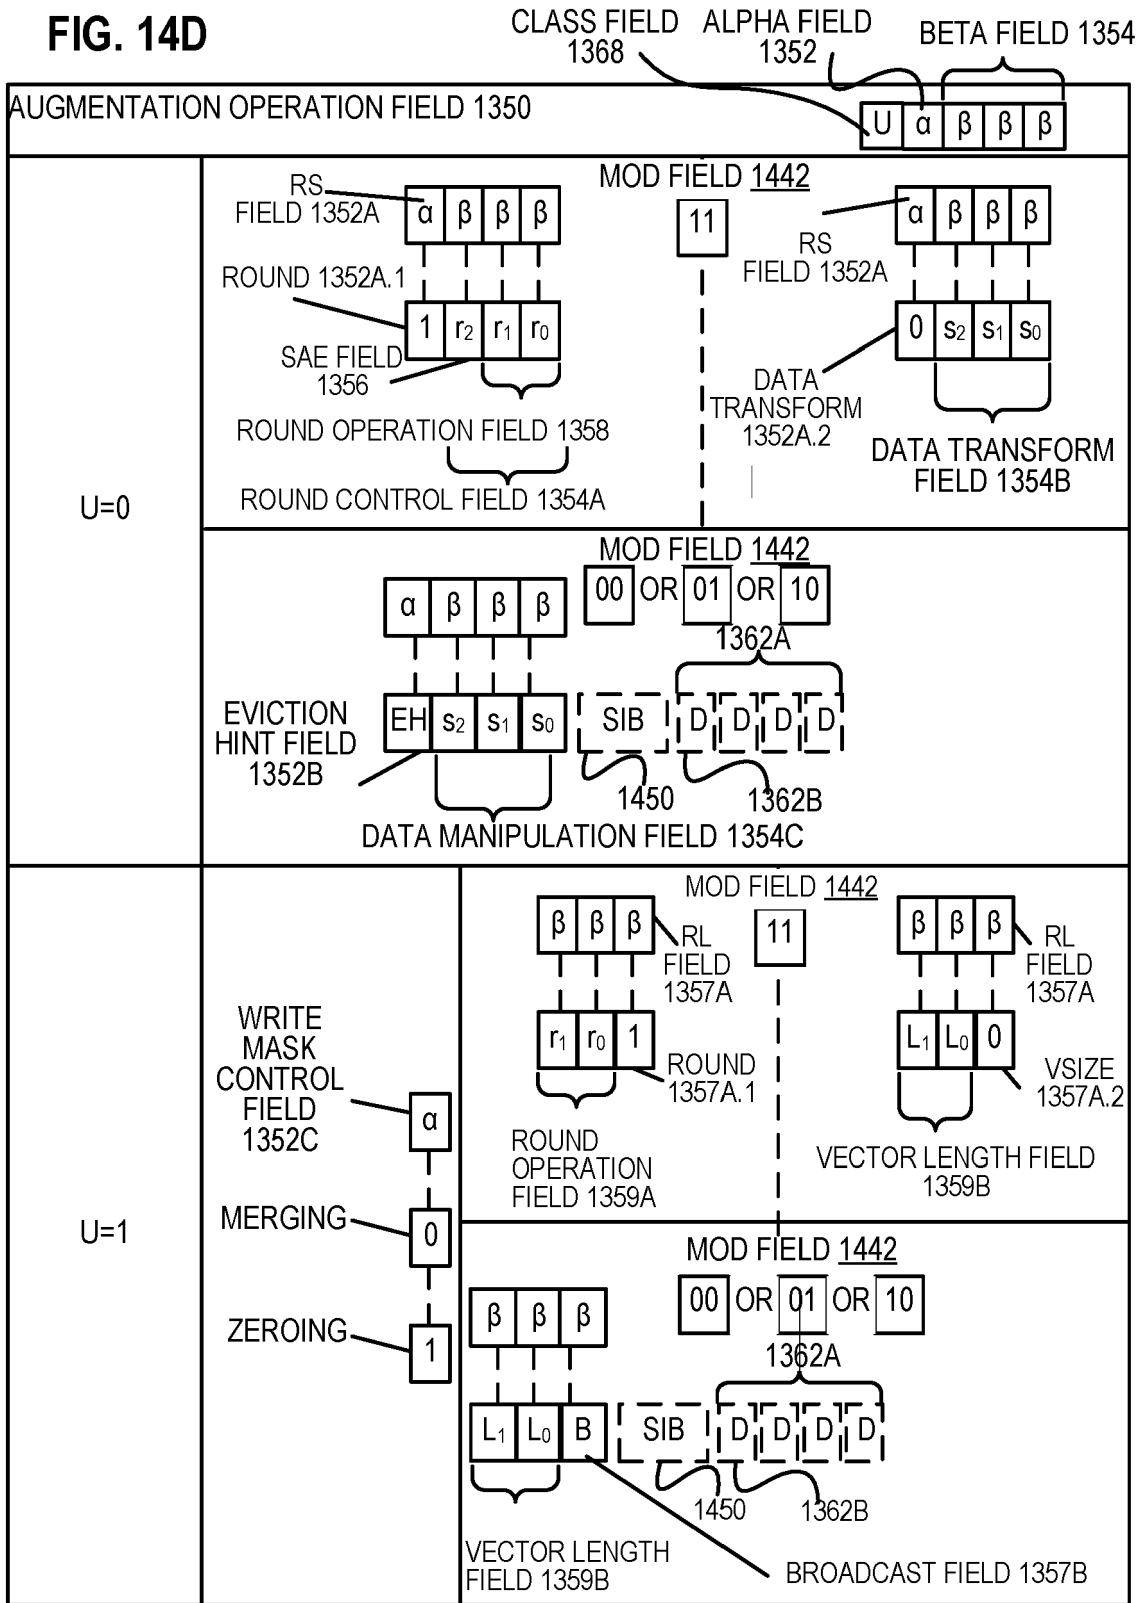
FIG. 14D

CLASS FIELD 1368 ALPHA FIELD 1352 BETA FIELD 1354

AUGMENTATION OPERATION FIELD 1350

U α β β β

U=0

RS FIELD 1352A α β β β

ROUND 1352A.1

1 $r_2$ $r_1$ $r_0$

SAE FIELD 1356

ROUND OPERATION FIELD 1358

ROUND CONTROL FIELD 1354A

MOD FIELD 1442

11

α β β β

RS FIELD 1352A

0 $s_2$ $s_1$ $s_0$

DATA TRANSFORM 1352A.2

DATA TRANSFORM FIELD 1354B

MOD FIELD 1442

00 OR 01 OR 10

1362A

α β β β

EVICTION HINT FIELD 1352B

EH $s_2$ $s_1$ $s_0$ SIB D D D D

1450 1362B

DATA MANIPULATION FIELD 1354C

U=1

WRITE MASK CONTROL FIELD 1352C

α

MERGING 0

ZEROING 1

MOD FIELD 1442

β β β RL FIELD 1357A

$r_1$ $r_0$ 1 ROUND 1357A.1

ROUND OPERATION FIELD 1359A

11

β β β RL FIELD 1357A

$L_1$ $L_0$ 0 VSIZE 1357A.2

VECTOR LENGTH FIELD 1359B

MOD FIELD 1442

00 OR 01 OR 10

1362A

β β β

$L_1$ $L_0$ B SIB D D D D

1450 1362B

VECTOR LENGTH FIELD 1359B

BROADCAST FIELD 1357B